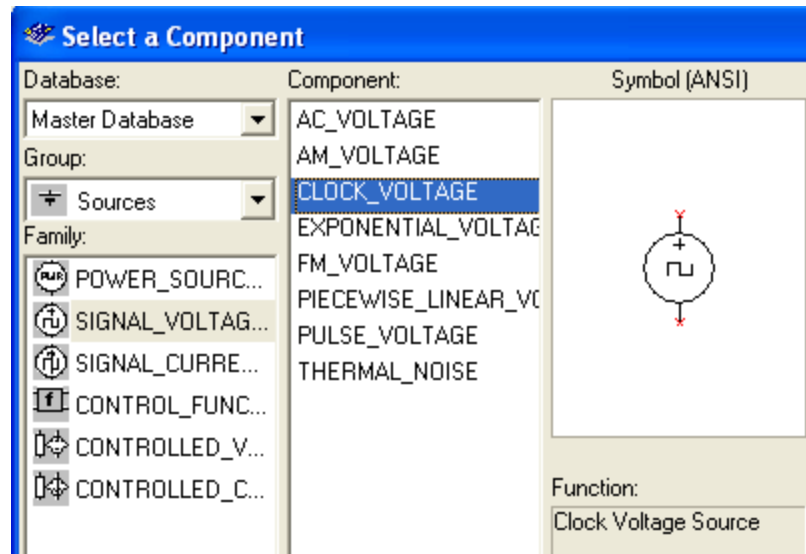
Select a Component

Database:
Master Database
Group:
Sources
Family:
POWER_SOURC...
SIGNAL_VOLTAG...
SIGNAL_CURRE...
CONTROL_FUNC...
CONTROLLED_V...
CONTROLLED_C...

Component:
AC_VOLTAGE
AM_VOLTAGE
CLOCK_VOLTAGE
EXPONENTIAL_VOLTAG
FM_VOLTAGE
PIECEWISE_LINEAR_V(
PULSE_VOLTAGE
THERMAL_NOISE

Symbol (ANSI)

Function:
Clock Voltage Source